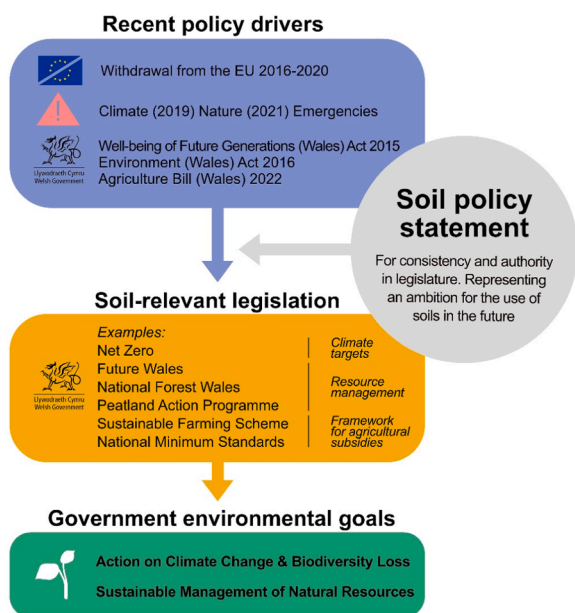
Recent policy drivers

Withdrawal from the EU 2016-2020

Climate (2019) Nature (2021) Emergencies

Llywodraeth Cymru Welsh Government

Well-being of Future Generations (Wales) Act 2015
Environment (Wales) Act 2016
Agriculture Bill (Wales) 2022

Soil policy statement

For consistency and authority in legislature. Representing an ambition for the use of soils in the future

Soil-relevant legislation

Examples:
Net Zero
Future Wales
National Forest Wales
Peatland Action Programme
Sustainable Farming Scheme
National Minimum Standards

Llywodraeth Cymru Welsh Government

Climate targets

Resource management

Framework for agricultural subsidies

Government environmental goals

Action on Climate Change & Biodiversity Loss

Sustainable Management of Natural Resources